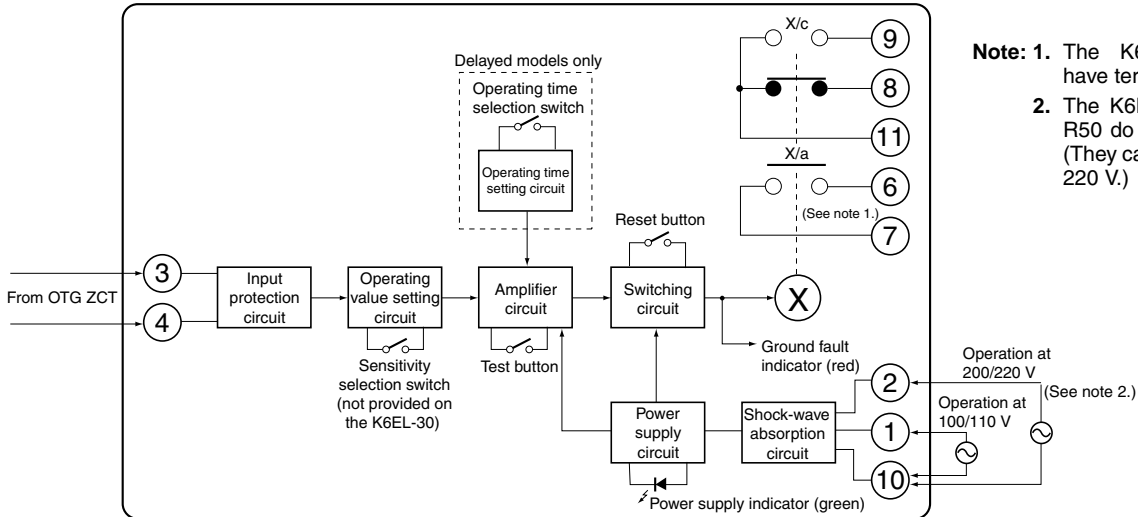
X/c

9

Delayed models only

Operating time selection switch

8

Operating time setting circuit

11

X/a

6

(See note 1.)

7

Reset button

3

Input protection circuit

Operating value setting circuit

Amplifier circuit

Switching circuit

X

From OTG ZCT

4

Sensitivity selection switch (not provided on the K6EL-30)

Test button

Ground fault indicator (red)

Operation at 200/220 V

2

(See note 2.)

Power supply circuit

Shock-wave absorption circuit

Operation at 100/110 V

1

10

Power supply indicator (green)

Note: 1. The K6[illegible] have ter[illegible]

2. The K6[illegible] R50 do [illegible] (They ca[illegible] 220 V.)